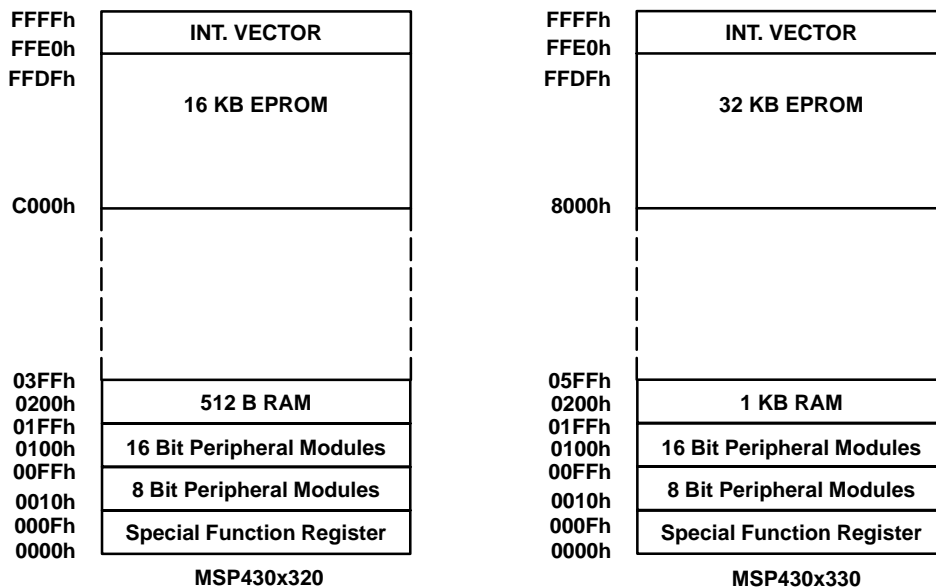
FFFFh
FFE0h
FFDFh

INT. VECTOR

16 KB EPROM

C000h

03FFh
0200h
01FFh
0100h
00FFh
0010h
000Fh
0000h

512 B RAM
16 Bit Peripheral Modules
8 Bit Peripheral Modules
Special Function Register

MSP430x320

FFFFh
FFE0h
FFDFh

INT. VECTOR

32 KB EPROM

8000h

05FFh
0200h
01FFh
0100h
00FFh
0010h
000Fh
0000h

1 KB RAM
16 Bit Peripheral Modules
8 Bit Peripheral Modules
Special Function Register

MSP430x330